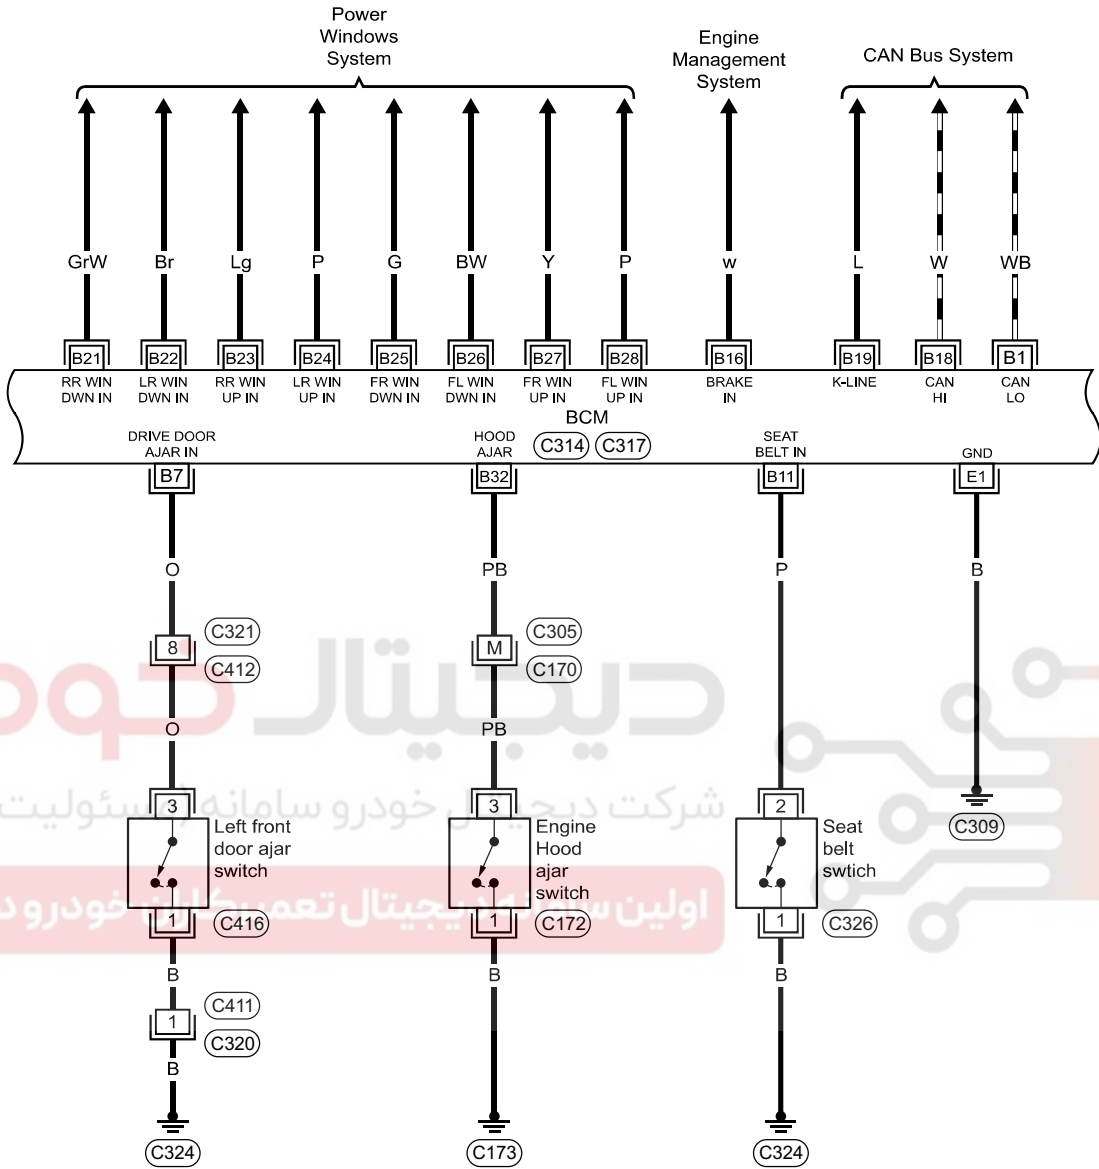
Power Windows System

Engine Management System

CAN Bus System

GrW Br Lg P G BW Y P w L W WB

B21 RR WIN DWN IN
B22 LR WIN DWN IN
B23 RR WIN UP IN
B24 LR WIN UP IN
B25 FR WIN DWN IN
B26 FL WIN DWN IN
B27 FR WIN UP IN
B28 FL WIN UP IN
B16 BRAKE IN
B19 K-LINE
B18 CAN HI
B1 CAN LO

BCM

DRIVE DOOR AJAR IN
B7
HOOD AJAR
B32
C314 C317
SEAT BELT IN
B11
GND
E1

O
PB
P
B

8 C321 C412
M C305 C170

O
PB

3
Left front door ajar switch
1 C416

3
Engine Hood ajar switch
1 C172

2
Seat belt swtich
1 C326

C309

B
B
B

1 C411 C320

B

C324
C173
C324

شرکت دیجیتال خودرو سامانه مسئولیت

اولین سامانه دیجیتال تعمیرکاران خودرو د

دیجیتال خودرو